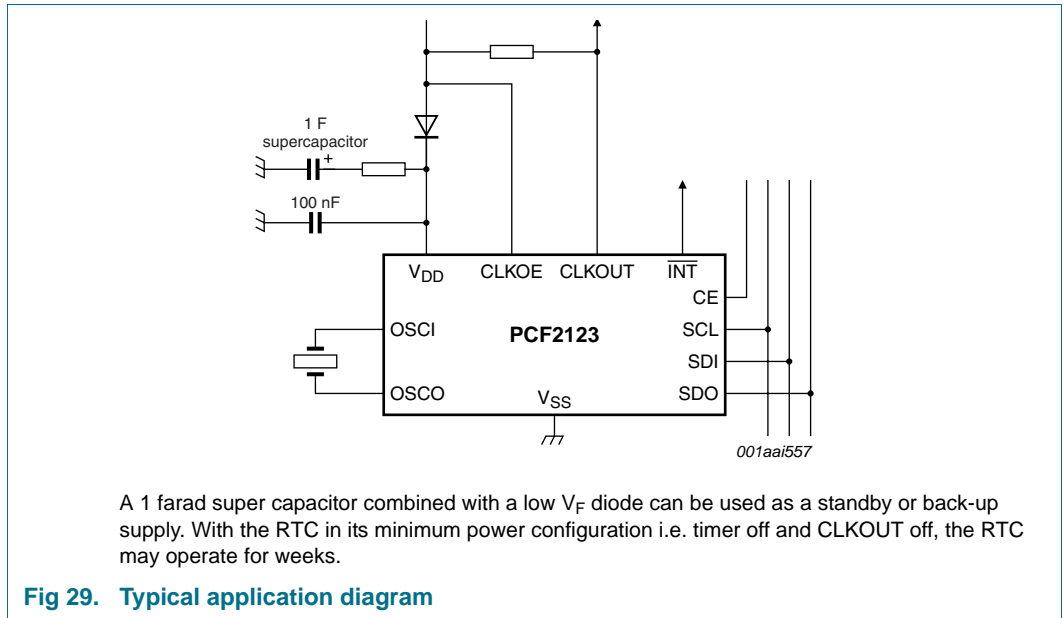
1 F
supercapacitor
+
100 nF
$V_{DD}$ CLKOE CLKOUT $\overline{INT}$
CE
OSCI
PCF2123
SCL
SDI
OSCO
$V_{SS}$
SDO
001aai557

A 1 farad super capacitor combined with a low $V_F$ diode can be used as a standby or back-up supply. With the RTC in its minimum power configuration i.e. timer off and CLKOUT off, the RTC may operate for weeks.

Fig 29. Typical application diagram